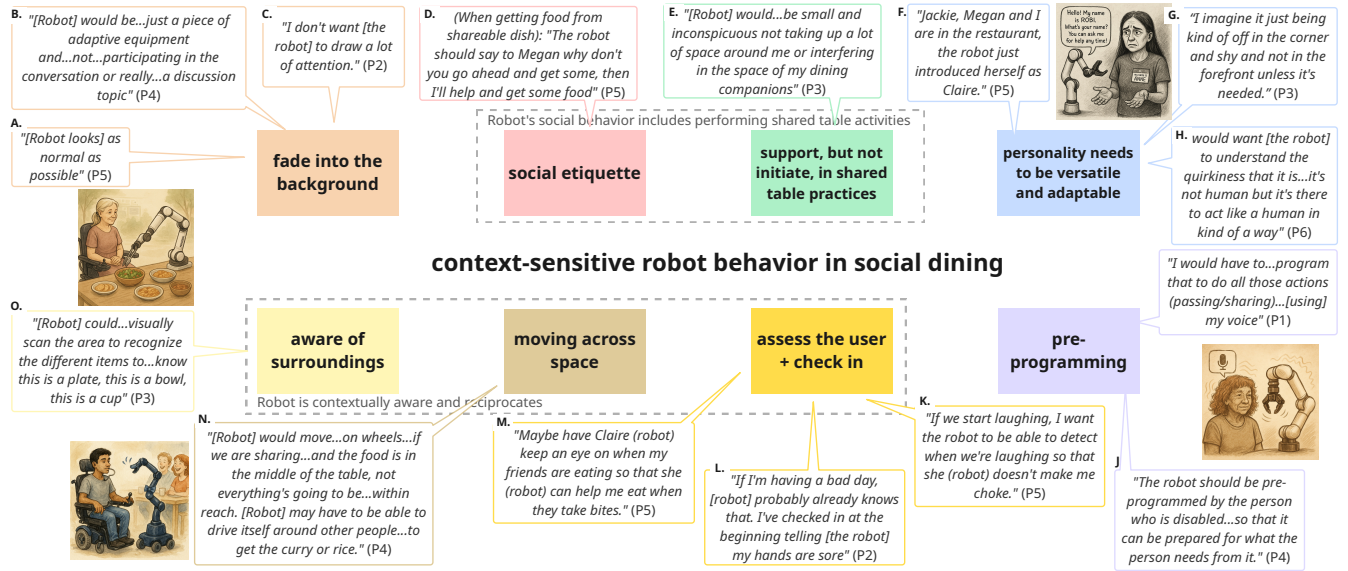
B. "[Robot] would be...just a piece of adaptive equipment and...not...participating in the conversation or really...a discussion topic" (P4)

C. "I don't want [the robot] to draw a lot of attention." (P2)

A. "[Robot looks] as normal as possible" (P5)

fade into the background

D. (When getting food from shareable dish): "The robot should say to Megan why don't you go ahead and get some, then I'll help and get some food" (P5)

E. "[Robot] would...be small and inconspicuous not taking up a lot of space around me or interfering in the space of my dining companions" (P3)

Robot's social behavior includes performing shared table activities

social etiquette

support, but not initiate, in shared table practices

F. "Jackie, Megan and I are in the restaurant, the robot just introduced herself as Claire." (P5)

Hello! My name is ROBI. What's your name? You can ask me for help any time!

G. "I imagine it just being kind of off in the corner and shy and not in the forefront unless it's needed." (P3)

personality needs to be versatile and adaptable

H. would want [the robot] to understand the quirkiness that it is...it's not human but it's there to act like a human in kind of a way" (P6)

context-sensitive robot behavior in social dining

O. "[Robot] could...visually scan the area to recognize the different items to...know this is a plate, this is a bowl, this is a cup" (P3)

aware of surroundings

moving across space

assess the user + check in

Robot is contextually aware and reciprocates

"I would have to...program that to do all those actions (passing/sharing)...[using] my voice" (P1)

pre-programming

N. "[Robot] would move...on wheels...if we are sharing...and the food is in the middle of the table, not everything's going to be...within reach. [Robot] may have to be able to drive itself around other people...to get the curry or rice." (P4)

M. "Maybe have Claire (robot) keep an eye on when my friends are eating so that she (robot) can help me eat when they take bites." (P5)

L. "If I'm having a bad day, [robot] probably already knows that. I've checked in at the beginning telling [the robot] my hands are sore" (P2)

K. "If we start laughing, I want the robot to be able to detect when we're laughing so that she (robot) doesn't make me choke." (P5)

J. "The robot should be pre-programmed by the person who is disabled...so that it can be prepared for what the person needs from it." (P4)